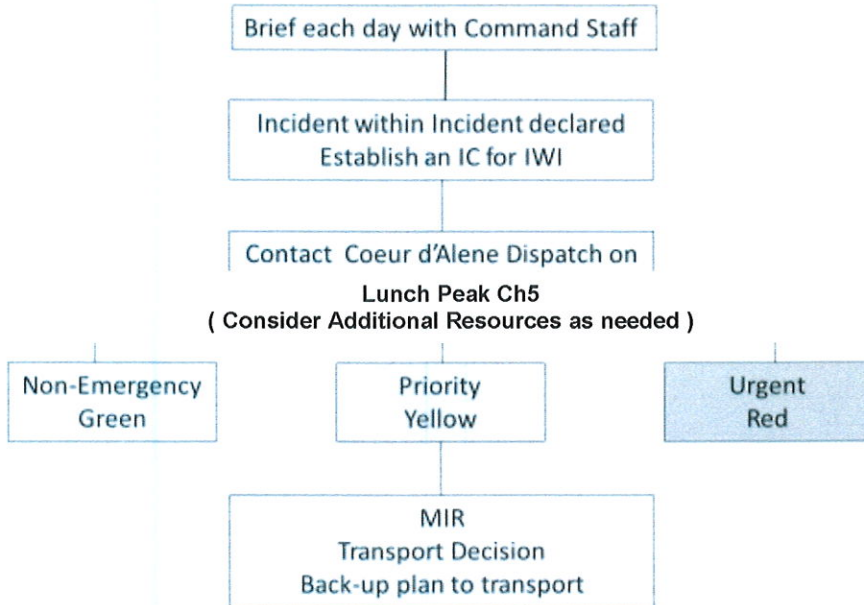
Brief each day with Command Staff

Incident within Incident declared
Establish an IC for IWI

Contact Coeur d'Alene Dispatch on

Lunch Peak Ch5
( Consider Additional Resources as needed )

Non-Emergency
Green

Priority
Yellow

Urgent
Red

MIR
Transport Decision
Back-up plan to transport